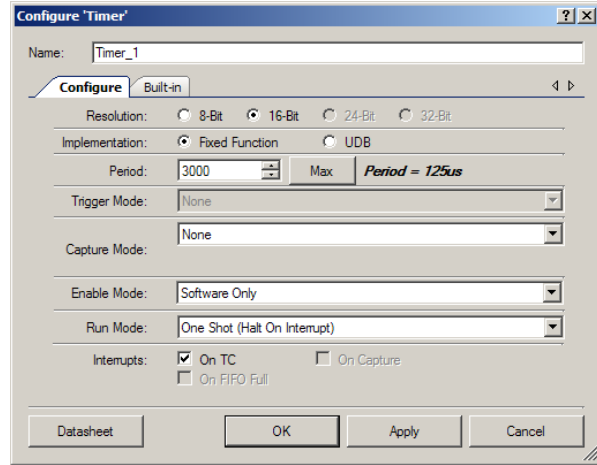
Configure 'Timer'

?

X

Name: Timer_1

Configure

Built-in

Resolution: 8-Bit 16-Bit 24-Bit 32-Bit

Implementation: Fixed Function UDB

Period: 3000 Max Period = 125us

Trigger Mode: None

Capture Mode: None

Enable Mode: Software Only

Run Mode: One Shot (Halt On Interrupt)

Interrupts: On TC On Capture On FIFO Full

Datasheet OK Apply Cancel